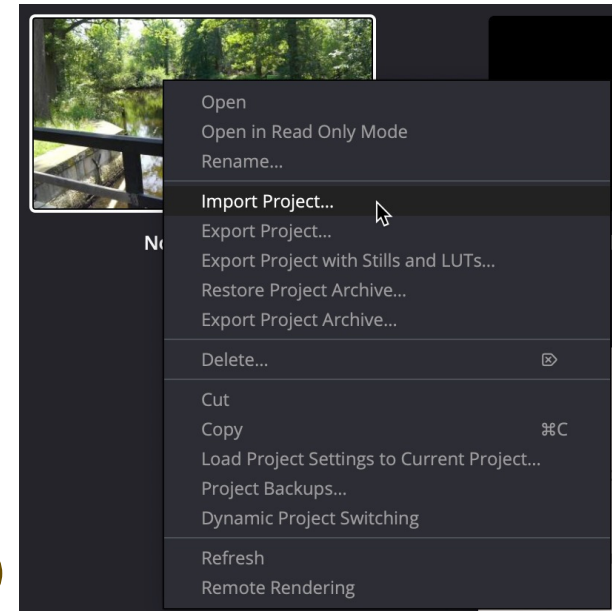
No

Open
Open in Read Only Mode
Rename...

Import Project...
Export Project...
Export Project with Stills and LUTs...
Restore Project Archive...
Export Project Archive...

Delete...

Cut
Copy ⌘C
Load Project Settings to Current Project...
Project Backups...
Dynamic Project Switching

Refresh
Remote Rendering